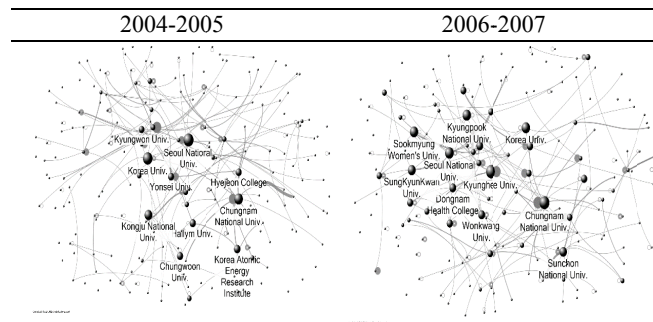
| 2004-2005 | 2006-2007 |
|---|---|
| Kyungwon Univ. Seoul National Univ. Korea Univ. Yonsei Univ. Hyejeon College Chungnam National Univ. Kongju National Univ. Hallym Univ. Chungwoon Univ. Korea Atomic Energy Research Institute | Sookmyung Women's Univ. Kyungpook National Univ. Korea Univ. Seoul National Univ. SungKyunKwan Univ. Kyunghee Univ. Dongnam Health College Wonkwang Univ. Chungnam National Univ. Sunchon National Univ. |